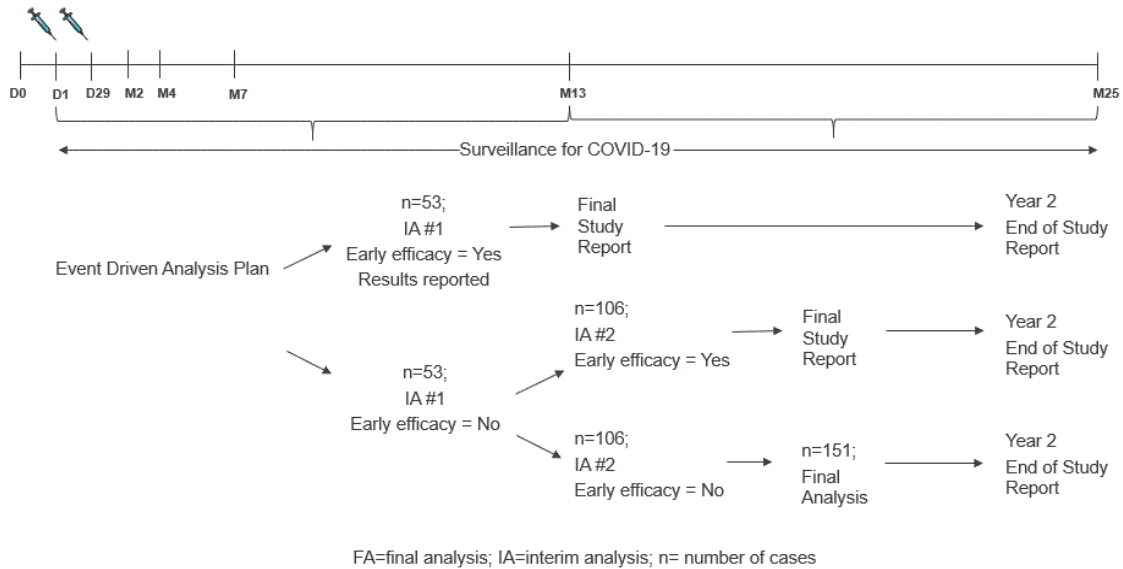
D0 D1 D29 M2 M4 M7 M13 M25

Surveillance for COVID-19

Event Driven Analysis Plan

n=53;
IA #1
Early efficacy = Yes
Results reported

Final Study Report

Year 2 End of Study Report

n=53;
IA #1
Early efficacy = No

n=106;
IA #2
Early efficacy = Yes

Final Study Report

Year 2 End of Study Report

n=106;
IA #2
Early efficacy = No

n=151;
Final Analysis

Year 2 End of Study Report

FA=final analysis; IA=interim analysis; n= number of cases